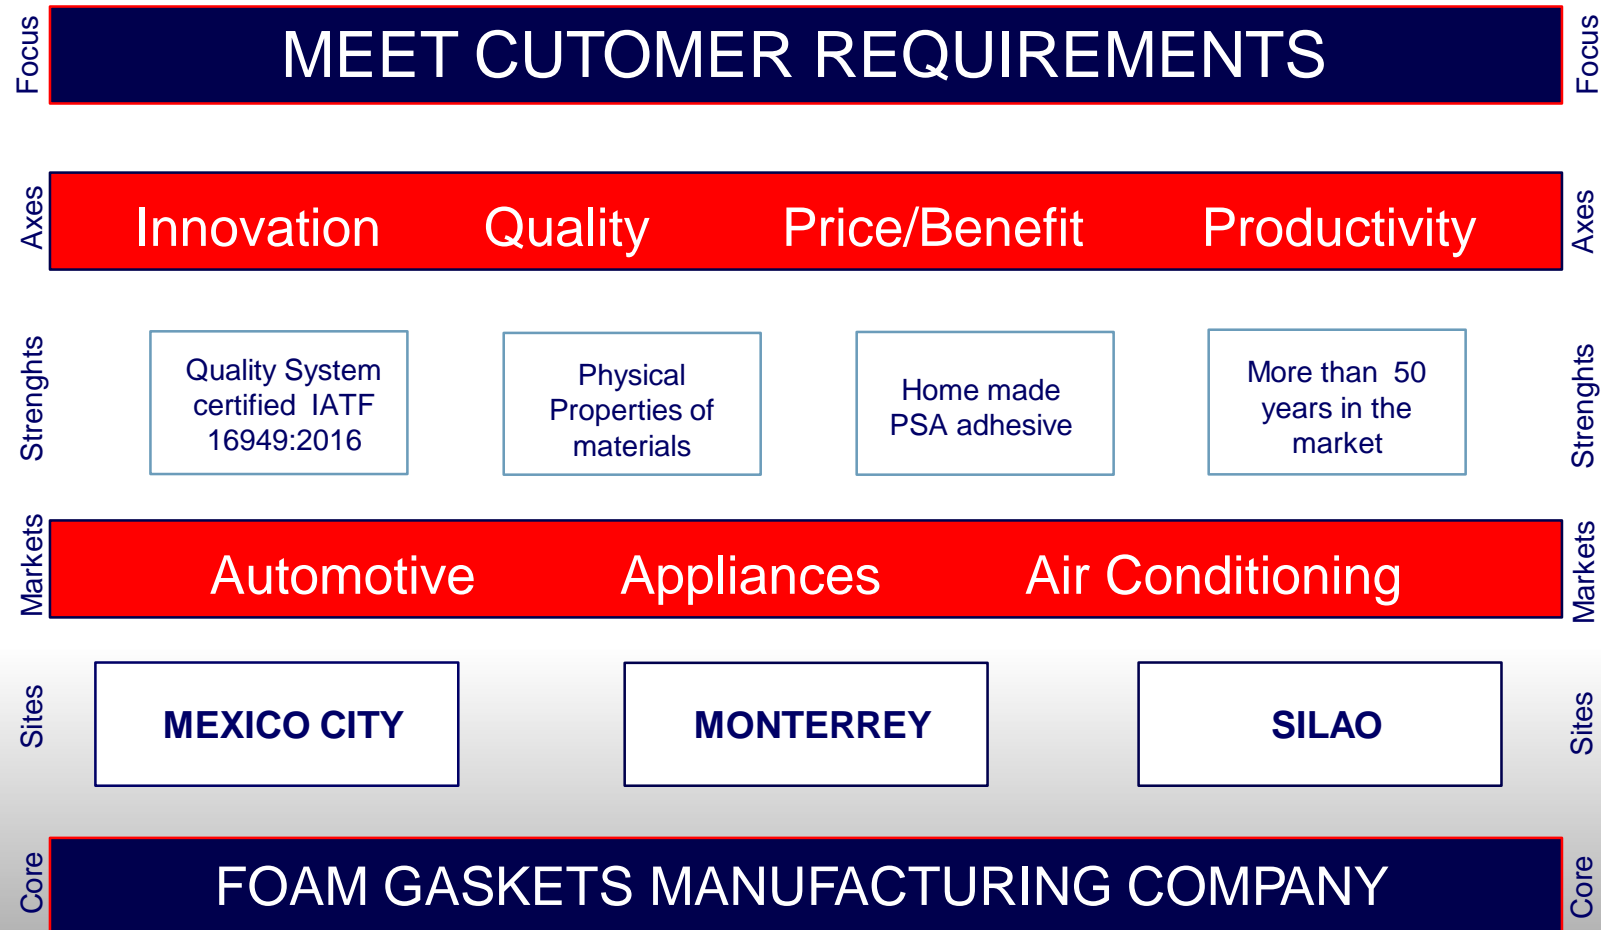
Focus MEET CUTOMER REQUIREMENTS Focus

Axes Innovation Quality Price/Benefit Productivity Axes

Strenghts

Quality System certified IATF 16949:2016

Physical Properties of materials

Home made PSA adhesive

More than 50 years in the market

Strenghts

Markets Automotive Appliances Air Conditioning Markets

Sites MEXICO CITY MONTERREY SILAO Sites

Core FOAM GASKETS MANUFACTURING COMPANY Core